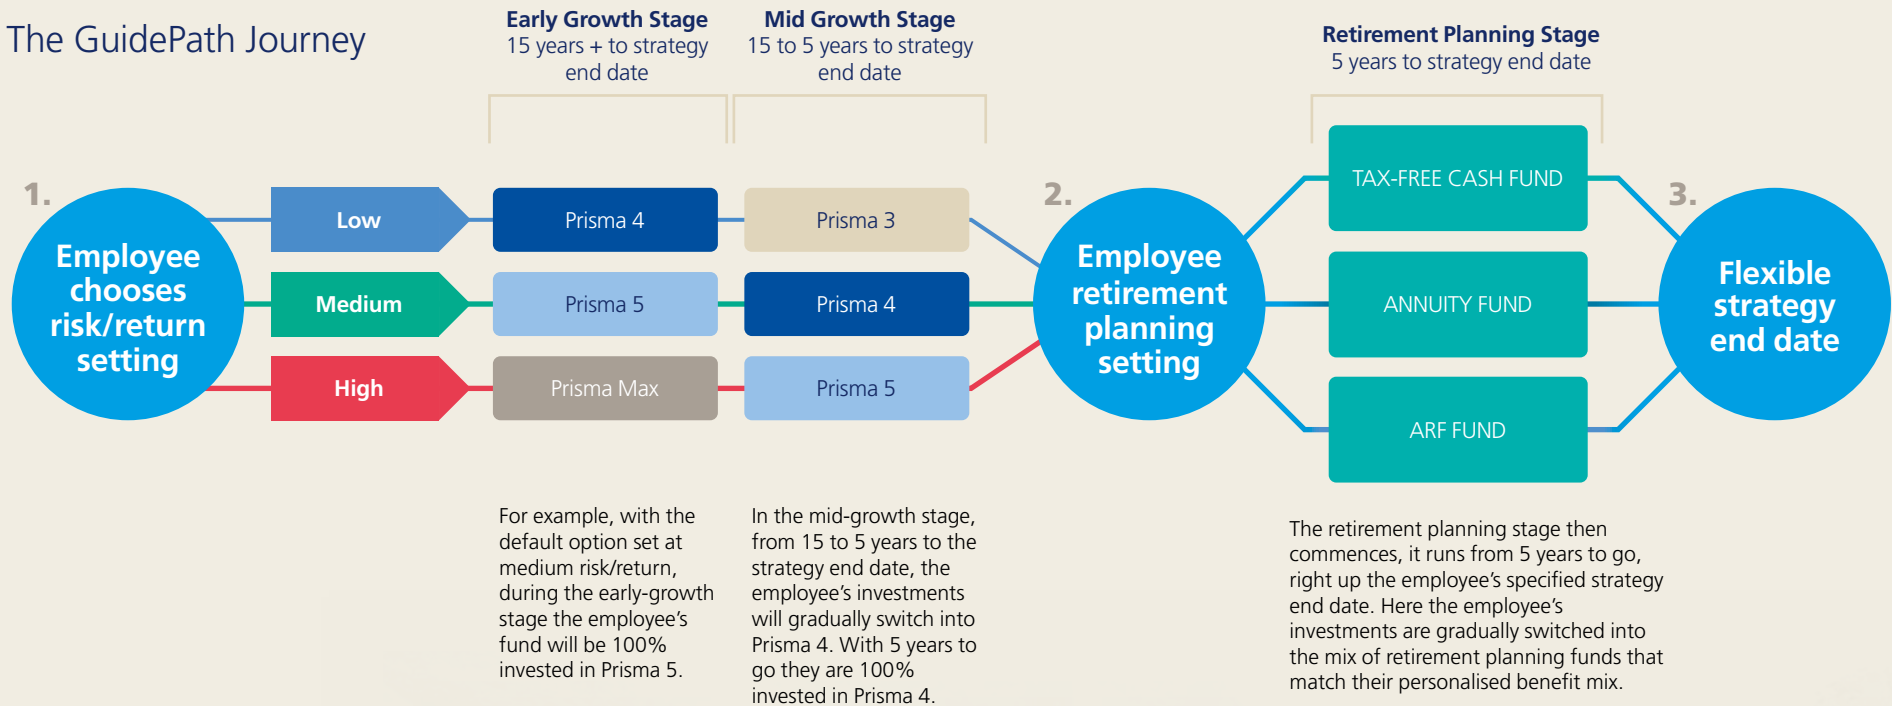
The GuidePath Journey

Early Growth Stage
15 years + to strategy end date

Mid Growth Stage
15 to 5 years to strategy end date

Retirement Planning Stage
5 years to strategy end date

1.
Employee chooses risk/return setting

Low
Medium
High

Prisma 4
Prisma 5
Prisma Max

Prisma 3
Prisma 4
Prisma 5

2.
Employee retirement planning setting

TAX-FREE CASH FUND
ANNUITY FUND
ARF FUND

3.
Flexible strategy end date

For example, with the default option set at medium risk/return, during the early-growth stage the employee's fund will be 100% invested in Prisma 5.

In the mid-growth stage, from 15 to 5 years to the strategy end date, the employee's investments will gradually switch into Prisma 4. With 5 years to go they are 100% invested in Prisma 4.

The retirement planning stage then commences, it runs from 5 years to go, right up the employee's specified strategy end date. Here the employee's investments are gradually switched into the mix of retirement planning funds that match their personalised benefit mix.